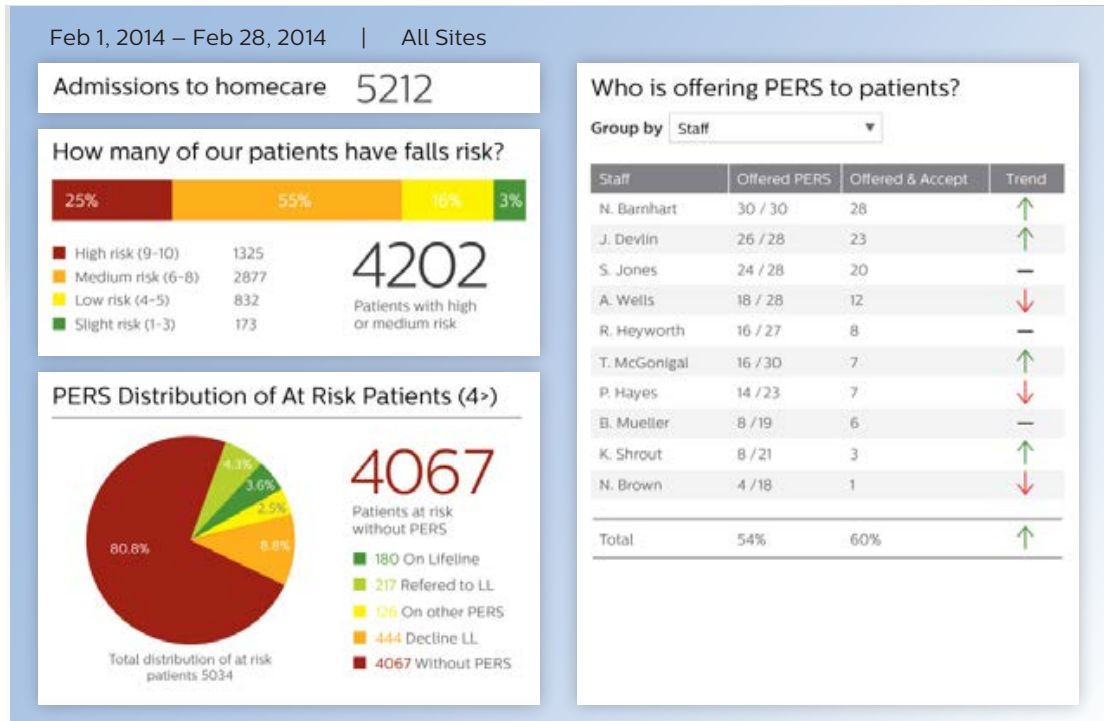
Feb 1, 2014 – Feb 28, 2014 | All Sites

Admissions to homecare 5212

How many of our patients have falls risk?

25% 55% 16% 3%

High risk (9-10) 1325
Medium risk (6-8) 2877
Low risk (4-5) 832
Slight risk (1-3) 173

4202
Patients with high or medium risk

PERS Distribution of At Risk Patients (4>)

4.3%
3.6%
2.5%
8.8%
80.8%

Total distribution of at risk patients 5034

4067
Patients at risk without PERS

180 On Lifeline
217 Refered to LL
126 On other PERS
444 Decline LL
4067 Without PERS

Who is offering PERS to patients?

Group by Staff

| Staff | Offered PERS | Offered & Accept | Trend |
|---|---|---|---|
| N. Barnhart | 30 / 30 | 28 | ↑ |
| J. Devlin | 26 / 28 | 23 | ↑ |
| S. Jones | 24 / 28 | 20 | — |
| A. Wells | 18 / 28 | 12 | ↓ |
| R. Heyworth | 16 / 27 | 8 | — |
| T. McGonigal | 16 / 30 | 7 | ↑ |
| P. Hayes | 14 / 23 | 7 | ↓ |
| B. Mueller | 8 / 19 | 6 | — |
| K. Shrout | 8 / 21 | 3 | ↑ |
| N. Brown | 4 / 18 | 1 | ↓ |
| Total | 54% | 60% | ↑ |